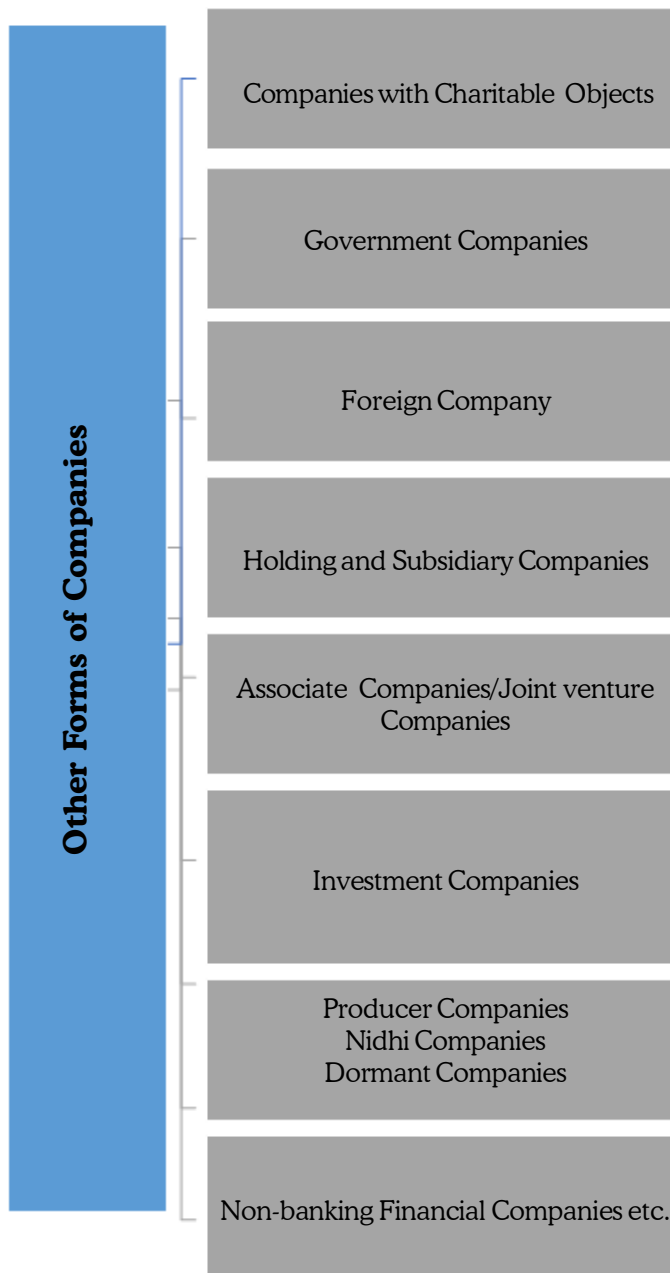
Other Forms of Companies

Companies with Charitable Objects

Government Companies

Foreign Company

Holding and Subsidiary Companies

Associate Companies/Joint venture Companies

Investment Companies

Producer Companies
Nidhi Companies
Dormant Companies

Non-banking Financial Companies etc.